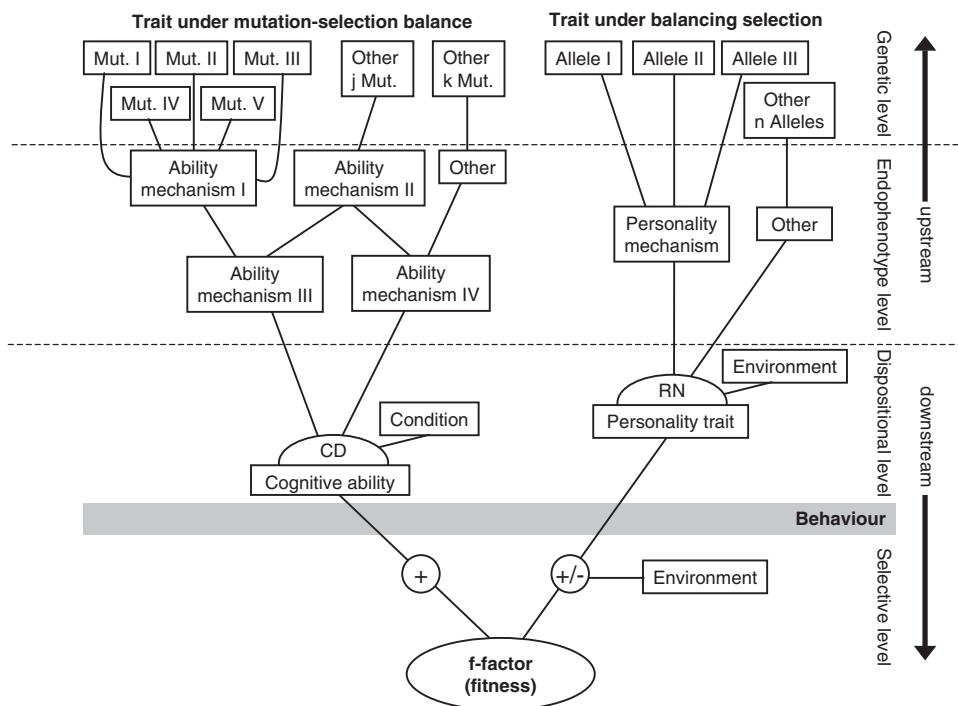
Trait under mutation-selection balance

Trait under balancing selection

Mut. I
Mut. II
Mut. III
Other j Mut.
Other k Mut.
Mut. IV
Mut. V

Allele I
Allele II
Allele III
Other n Alleles

Genetic level

Ability mechanism I
Ability mechanism II
Other

Endophenotype level

upstream

Personality mechanism
Other

Ability mechanism III
Ability mechanism IV

Environment
RN
Personality trait

Dispositional level

downstream

Condition
CD
Cognitive ability

Behaviour

+
+/-
Environment

Selective level

f-factor (fitness)